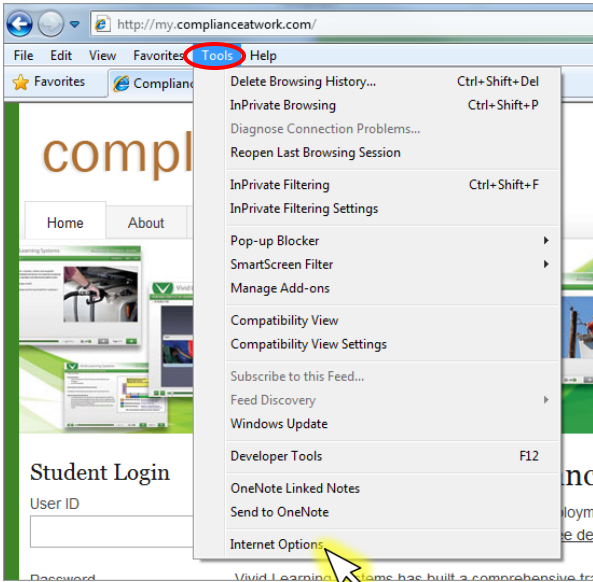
http://my.complianceatwork.com/

File Edit View Favorites Tools Help

Favorites Complianc

compl

Home About

Student Login

User ID

Password

Delete Browsing History... Ctrl+Shift+Del
InPrivate Browsing Ctrl+Shift+P
Diagnose Connection Problems...
Reopen Last Browsing Session

InPrivate Filtering Ctrl+Shift+F
InPrivate Filtering Settings

Pop-up Blocker
SmartScreen Filter
Manage Add-ons

Compatibility View
Compatibility View Settings

Subscribe to this Feed...
Feed Discovery
Windows Update

Developer Tools F12

OneNote Linked Notes
Send to OneNote

Internet Options

Vivid Learning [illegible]ems has built a comprehensive tr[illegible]